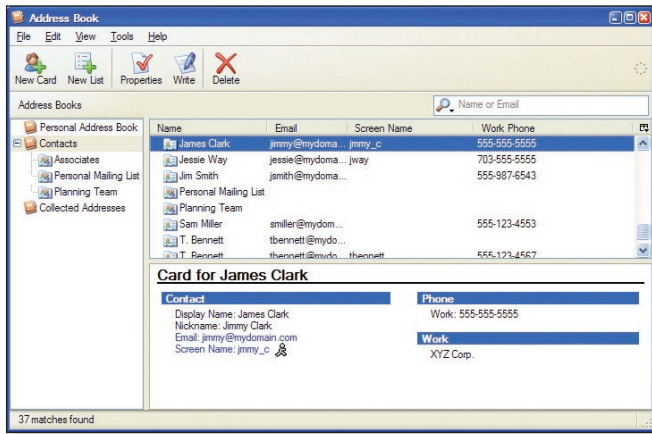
Address Book

File Edit View Tools Help

New Card New List Properties Write Delete

Address Books

Name or Email

Personal Address Book
Contacts
Associates
Personal Mailing List
Planning Team
Collected Addresses

| Name | Email | Screen Name | Work Phone |
|---|---|---|---|
| James Clark | jimmy@mydoma... | jmmy_c | 555-555-5555 |
| Jessie Way | jessie@mydoma... | jway | 703-555-5555 |
| Jim Smith | jsmith@mydoma... | | 555-987-6543 |
| Personal Mailing List | | | |
| Planning Team | | | |
| Sam Miller | smiller@mydom... | | 555-123-4553 |
| T. Bennett | tbennett@mydo... | | |
| T. Bennett | tbennett@mydo... | tbennett | 555-123-4567 |

Card for James Clark

Contact
Display Name: James Clark
Nickname: Jimmy Clark
Email: jimmy@mydomain.com
Screen Name: jmmy_c

Phone
Work: 555-555-5555

Work
XYZ Corp.

37 matches found